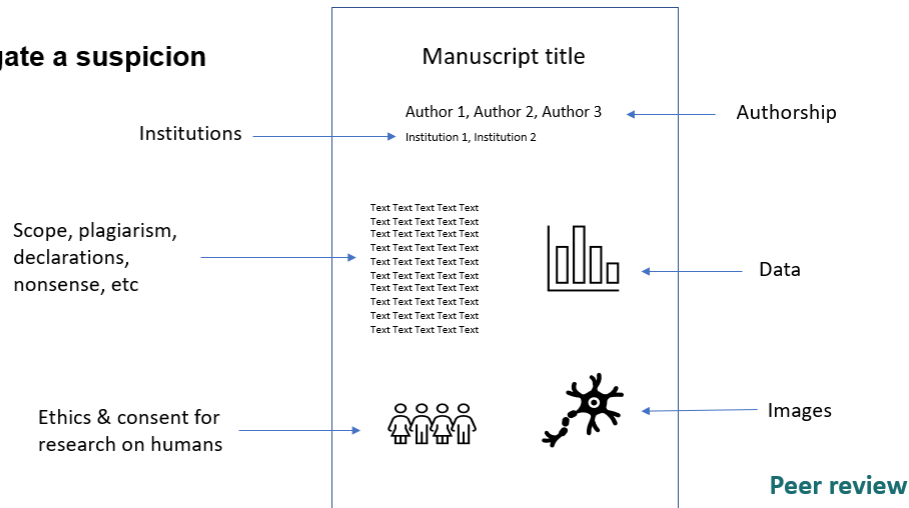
gate a suspicion

Manuscript title

Author 1, Author 2, Author 3

Authorship

Institutions

Institution 1, Institution 2

Text Text Text Text Text
Text Text Text Text Text
Text Text Text Text Text
Text Text Text Text Text
Text Text Text Text Text
Text Text Text Text Text
Text Text Text Text Text
Text Text Text Text Text
Text Text Text Text Text
Text Text Text Text Text

Scope, plagiarism, declarations, nonsense, etc

Data

Ethics & consent for research on humans

Images

Peer review